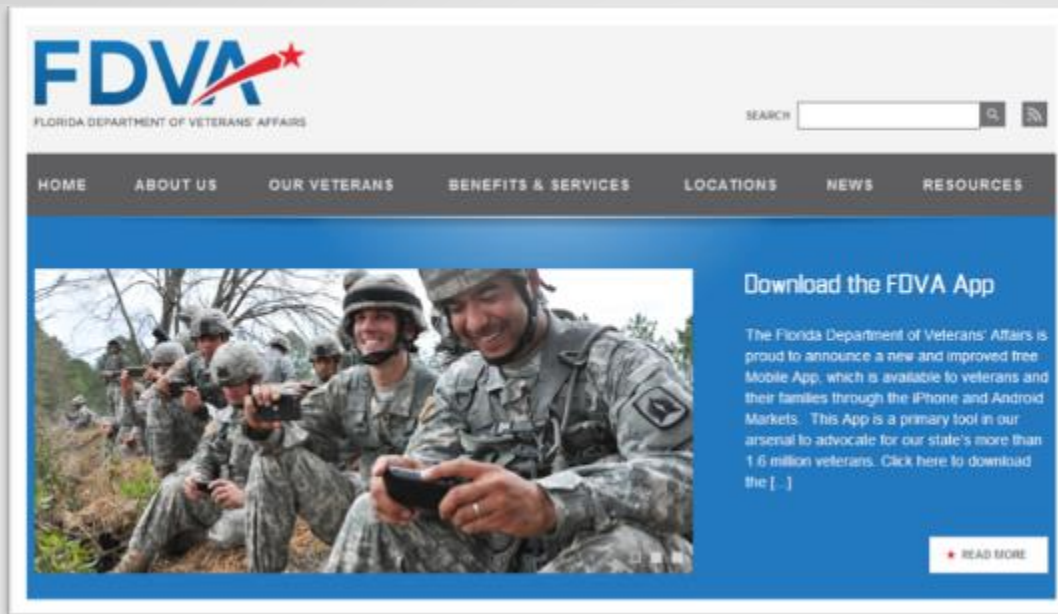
FDVA
FLORIDA DEPARTMENT OF VETERANS' AFFAIRS

SEARCH

HOME ABOUT US OUR VETERANS BENEFITS & SERVICES LOCATIONS NEWS RESOURCES

Download the FDVA App

The Florida Department of Veterans' Affairs is proud to announce a new and improved free Mobile App, which is available to veterans and their families through the iPhone and Android Markets. This App is a primary tool in our arsenal to advocate for our state's more than 1.6 million veterans. Click here to download the [...]

READ MORE